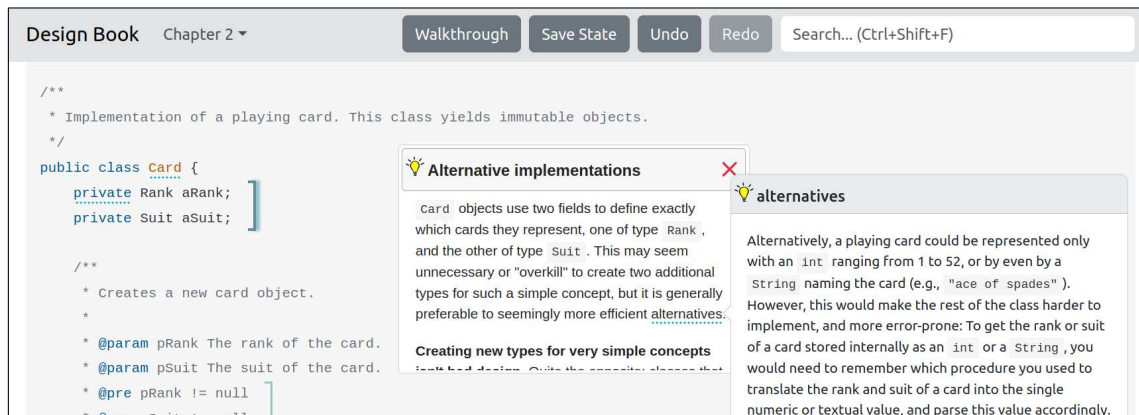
Design Book Chapter 2 ▾ Walkthrough Save State Undo Redo Search... (Ctrl+Shift+F)

/**
 * Implementation of a playing card. This class yields immutable objects.
 */
public class Card {
    private Rank aRank;
    private Suit aSuit;

    /**
     * Creates a new card object.
     *
     * @param pRank The rank of the card.
     * @param pSuit The suit of the card.
     * @pre pRank != null
     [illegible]

Alternative implementations ✕

Card objects use two fields to define exactly which cards they represent, one of type Rank, and the other of type Suit. This may seem unnecessary or "overkill" to create two additional types for such a simple concept, but it is generally preferable to seemingly more efficient alternatives.

Creating new types for very simple concepts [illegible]

alternatives

Alternatively, a playing card could be represented only with an int ranging from 1 to 52, or by even by a String naming the card (e.g., "ace of spades"). However, this would make the rest of the class harder to implement, and more error-prone: To get the rank or suit of a card stored internally as an int or a String, you would need to remember which procedure you used to translate the rank and suit of a card into the single numeric or textual value, and parse this value accordingly.